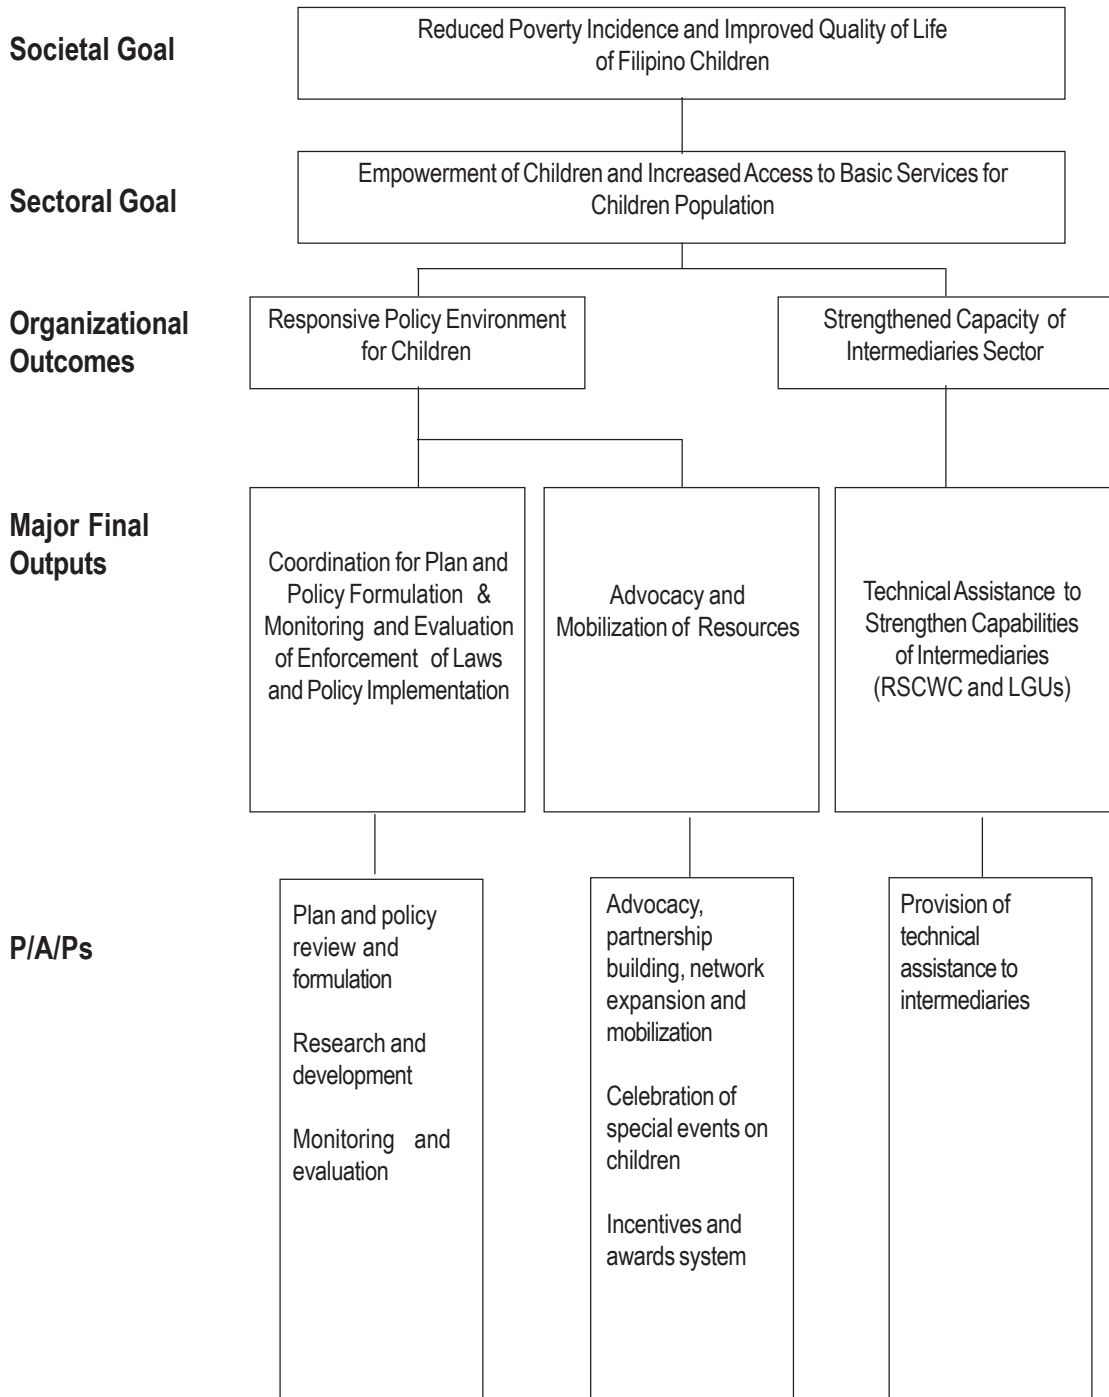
Societal Goal

Reduced Poverty Incidence and Improved Quality of Life of Filipino Children

Sectoral Goal

Empowerment of Children and Increased Access to Basic Services for Children Population

Organizational Outcomes

Responsive Policy Environment for Children

Strengthened Capacity of Intermediaries Sector

Major Final Outputs

Coordination for Plan and Policy Formulation & Monitoring and Evaluation of Enforcement of Laws and Policy Implementation

Advocacy and Mobilization of Resources

Technical Assistance to Strengthen Capabilities of Intermediaries (RSCWC and LGUs)

P/A/Ps

Plan and policy review and formulation

Research and development

Monitoring and evaluation

Advocacy, partnership building, network expansion and mobilization

Celebration of special events on children

Incentives and awards system

Provision of technical assistance to intermediaries